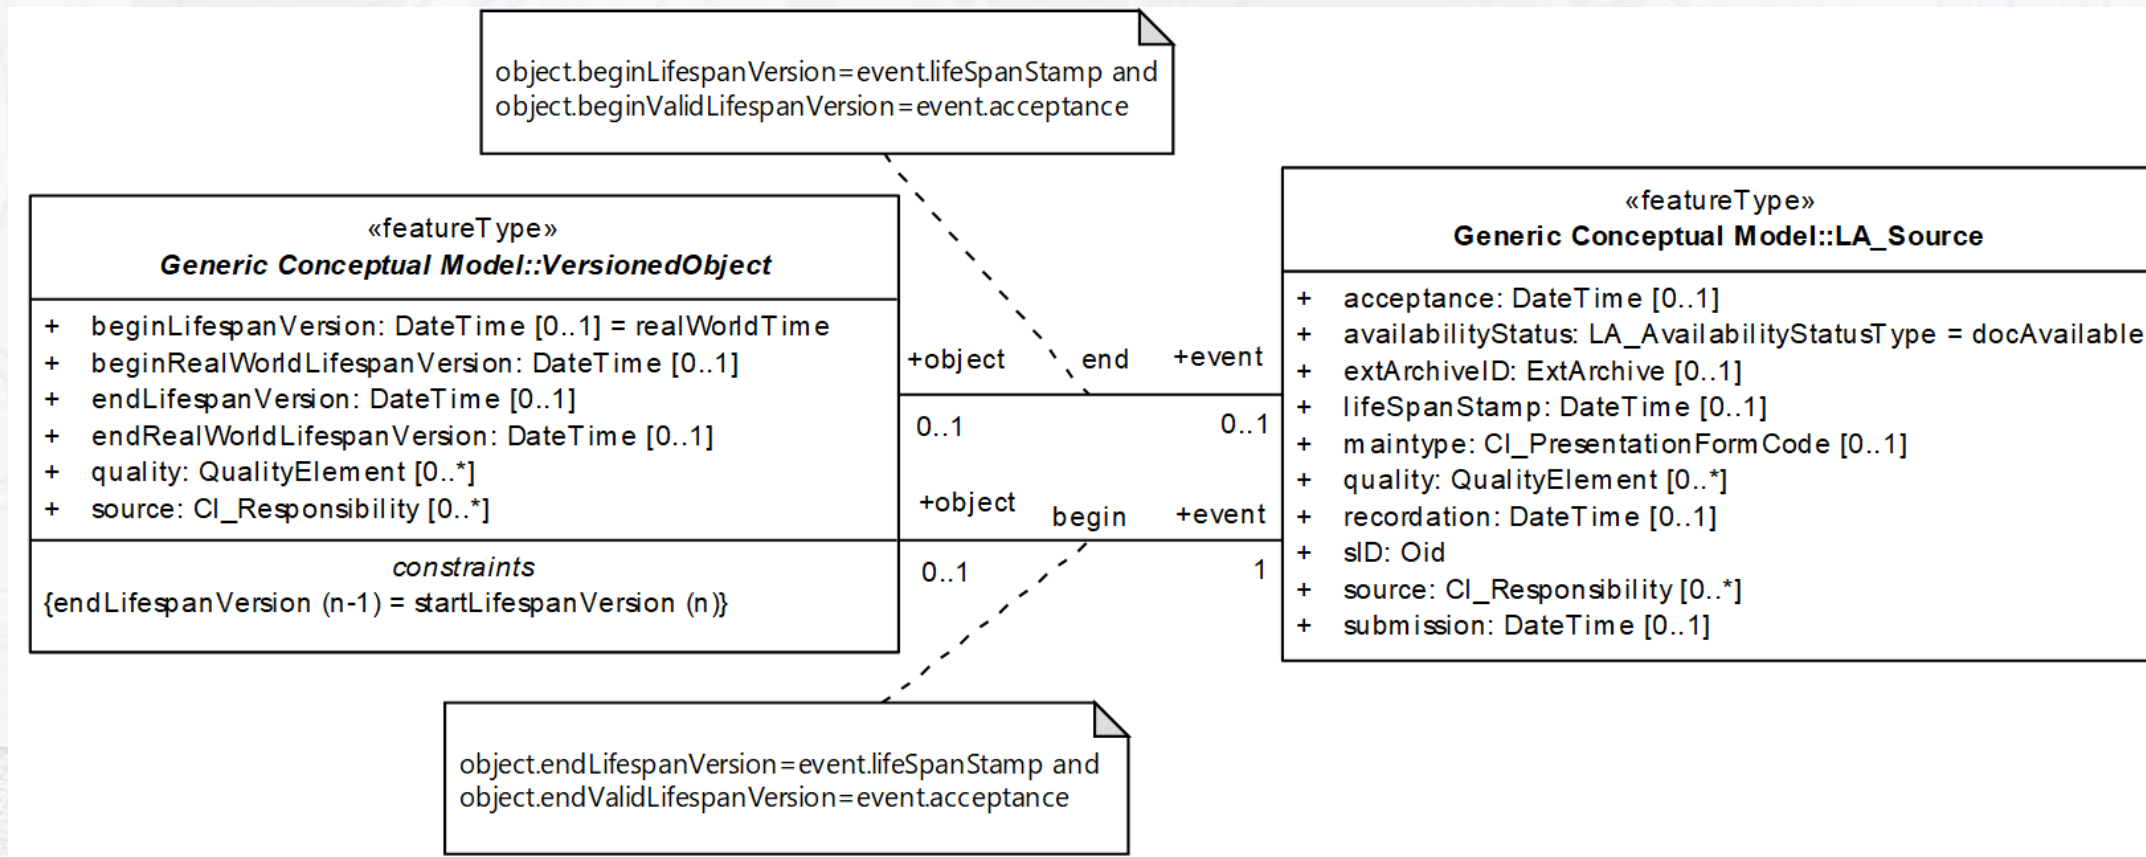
object.beginLifespanVersion=event.lifeSpanStamp and
object.beginValidLifespanVersion=event.acceptance

«featureType»
Generic Conceptual Model::VersionedObject

+ beginLifespanVersion: DateTime [0..1] = realWorldTime
+ beginRealWorldLifespanVersion: DateTime [0..1]
+ endLifespanVersion: DateTime [0..1]
+ endRealWorldLifespanVersion: DateTime [0..1]
+ quality: QualityElement [0..*]
+ source: CI_Responsibility [0..*]

constraints
{endLifespanVersion (n-1) = startLifespanVersion (n)}

+object
end
+event
0..1
0..1

+object
begin
+event
0..1
1

«featureType»
Generic Conceptual Model::LA_Source

+ acceptance: DateTime [0..1]
+ availabilityStatus: LA_AvailabilityStatusType = docAvailable
+ extArchiveID: ExtArchive [0..1]
+ lifeSpanStamp: DateTime [0..1]
+ maintype: CI_PresentationFormCode [0..1]
+ quality: QualityElement [0..*]
+ recordation: DateTime [0..1]
+ sID: Oid
+ source: CI_Responsibility [0..*]
+ submission: DateTime [0..1]

object.endLifespanVersion=event.lifeSpanStamp and
object.endValidLifespanVersion=event.acceptance